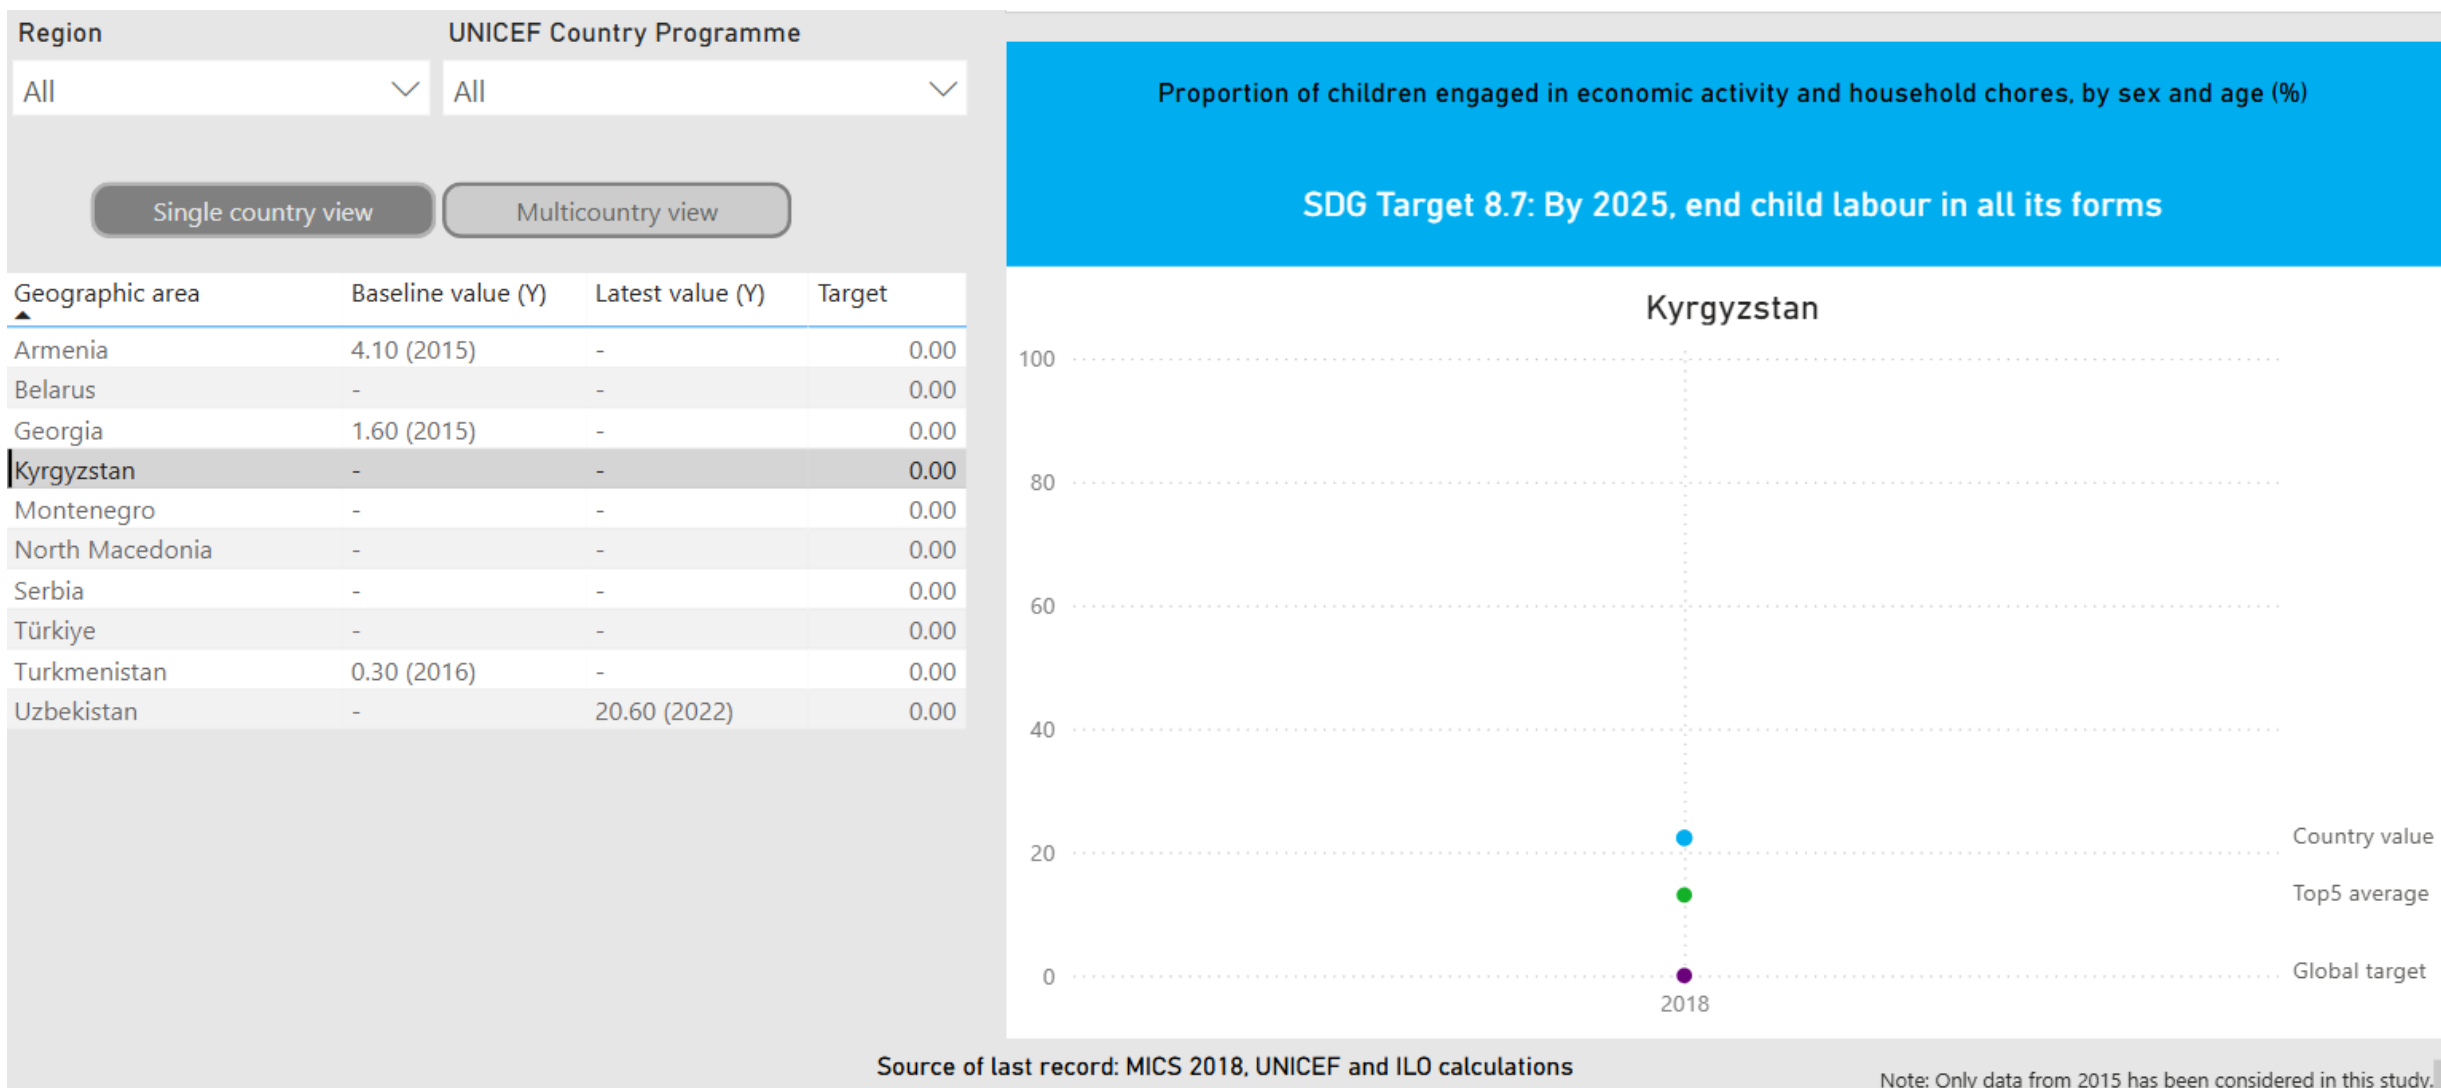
Region
All

UNICEF Country Programme
All

Single country view
Multicountry view

| Geographic area | Baseline value (Y) | Latest value (Y) | Target |
|---|---|---|---|
| Armenia | 4.10 (2015) | - | 0.00 |
| Belarus | - | - | 0.00 |
| Georgia | 1.60 (2015) | - | 0.00 |
| Kyrgyzstan | - | - | 0.00 |
| Montenegro | - | - | 0.00 |
| North Macedonia | - | - | 0.00 |
| Serbia | - | - | 0.00 |
| Türkiye | - | - | 0.00 |
| Turkmenistan | 0.30 (2016) | - | 0.00 |
| Uzbekistan | - | 20.60 (2022) | 0.00 |

Proportion of children engaged in economic activity and household chores, by sex and age (%)

SDG Target 8.7: By 2025, end child labour in all its forms

Kyrgyzstan

100
80
60
40
20
0
2018

Country value
Top5 average
Global target

Source of last record: MICS 2018, UNICEF and ILO calculations

Note: Only data from 2015 has been considered in this study.